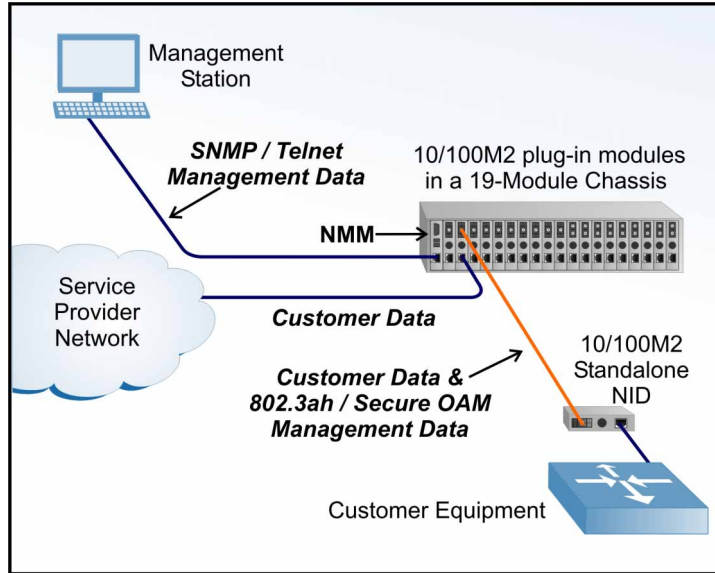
Management Station

SNMP / Telnet Management Data

10/100M2 plug-in modules in a 19-Module Chassis

NMM

Service Provider Network

Customer Data

10/100M2 Standalone NID

Customer Data & 802.3ah / Secure OAM Management Data

Customer Equipment